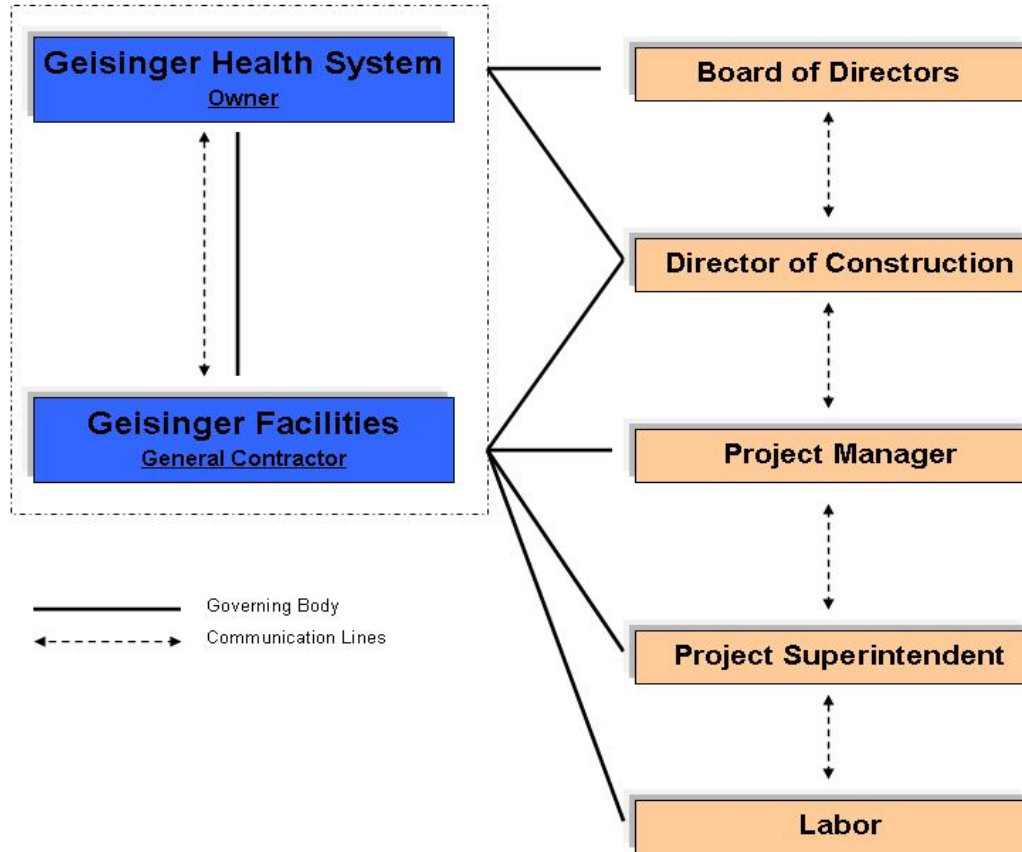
Geisinger Health System
Owner

Geisinger Facilities
General Contractor

Governing Body
Communication Lines

Board of Directors

Director of Construction

Project Manager

Project Superintendent

Labor